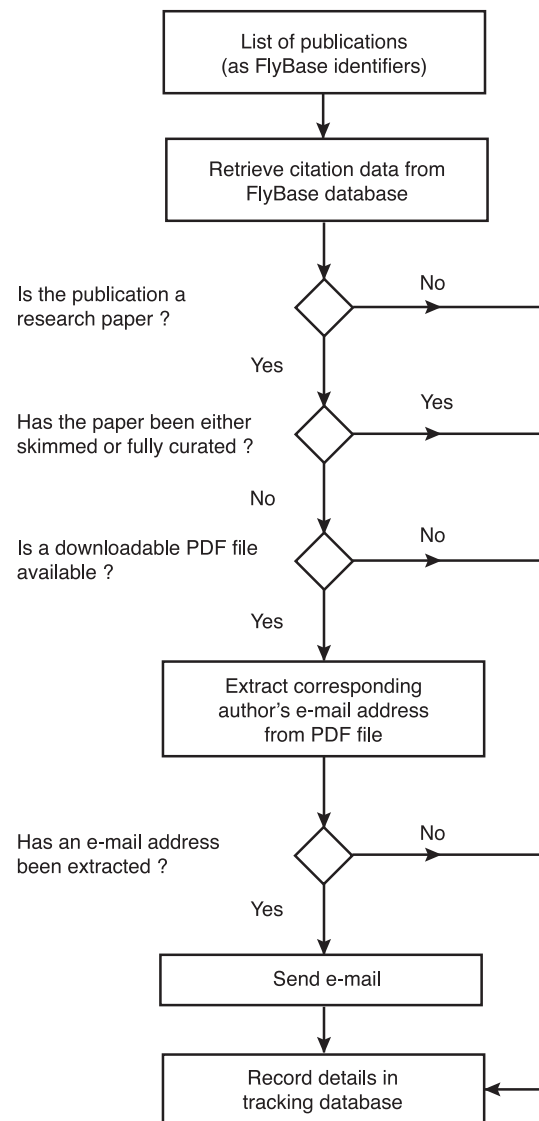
List of publications
(as FlyBase identifiers)

Retrieve citation data from FlyBase database

Is the publication a research paper ?

No

Yes

Has the paper been either skimmed or fully curated ?

Yes

No

Is a downloadable PDF file available ?

No

Yes

Extract corresponding author's e-mail address from PDF file

Has an e-mail address been extracted ?

No

Yes

Send e-mail

Record details in tracking database